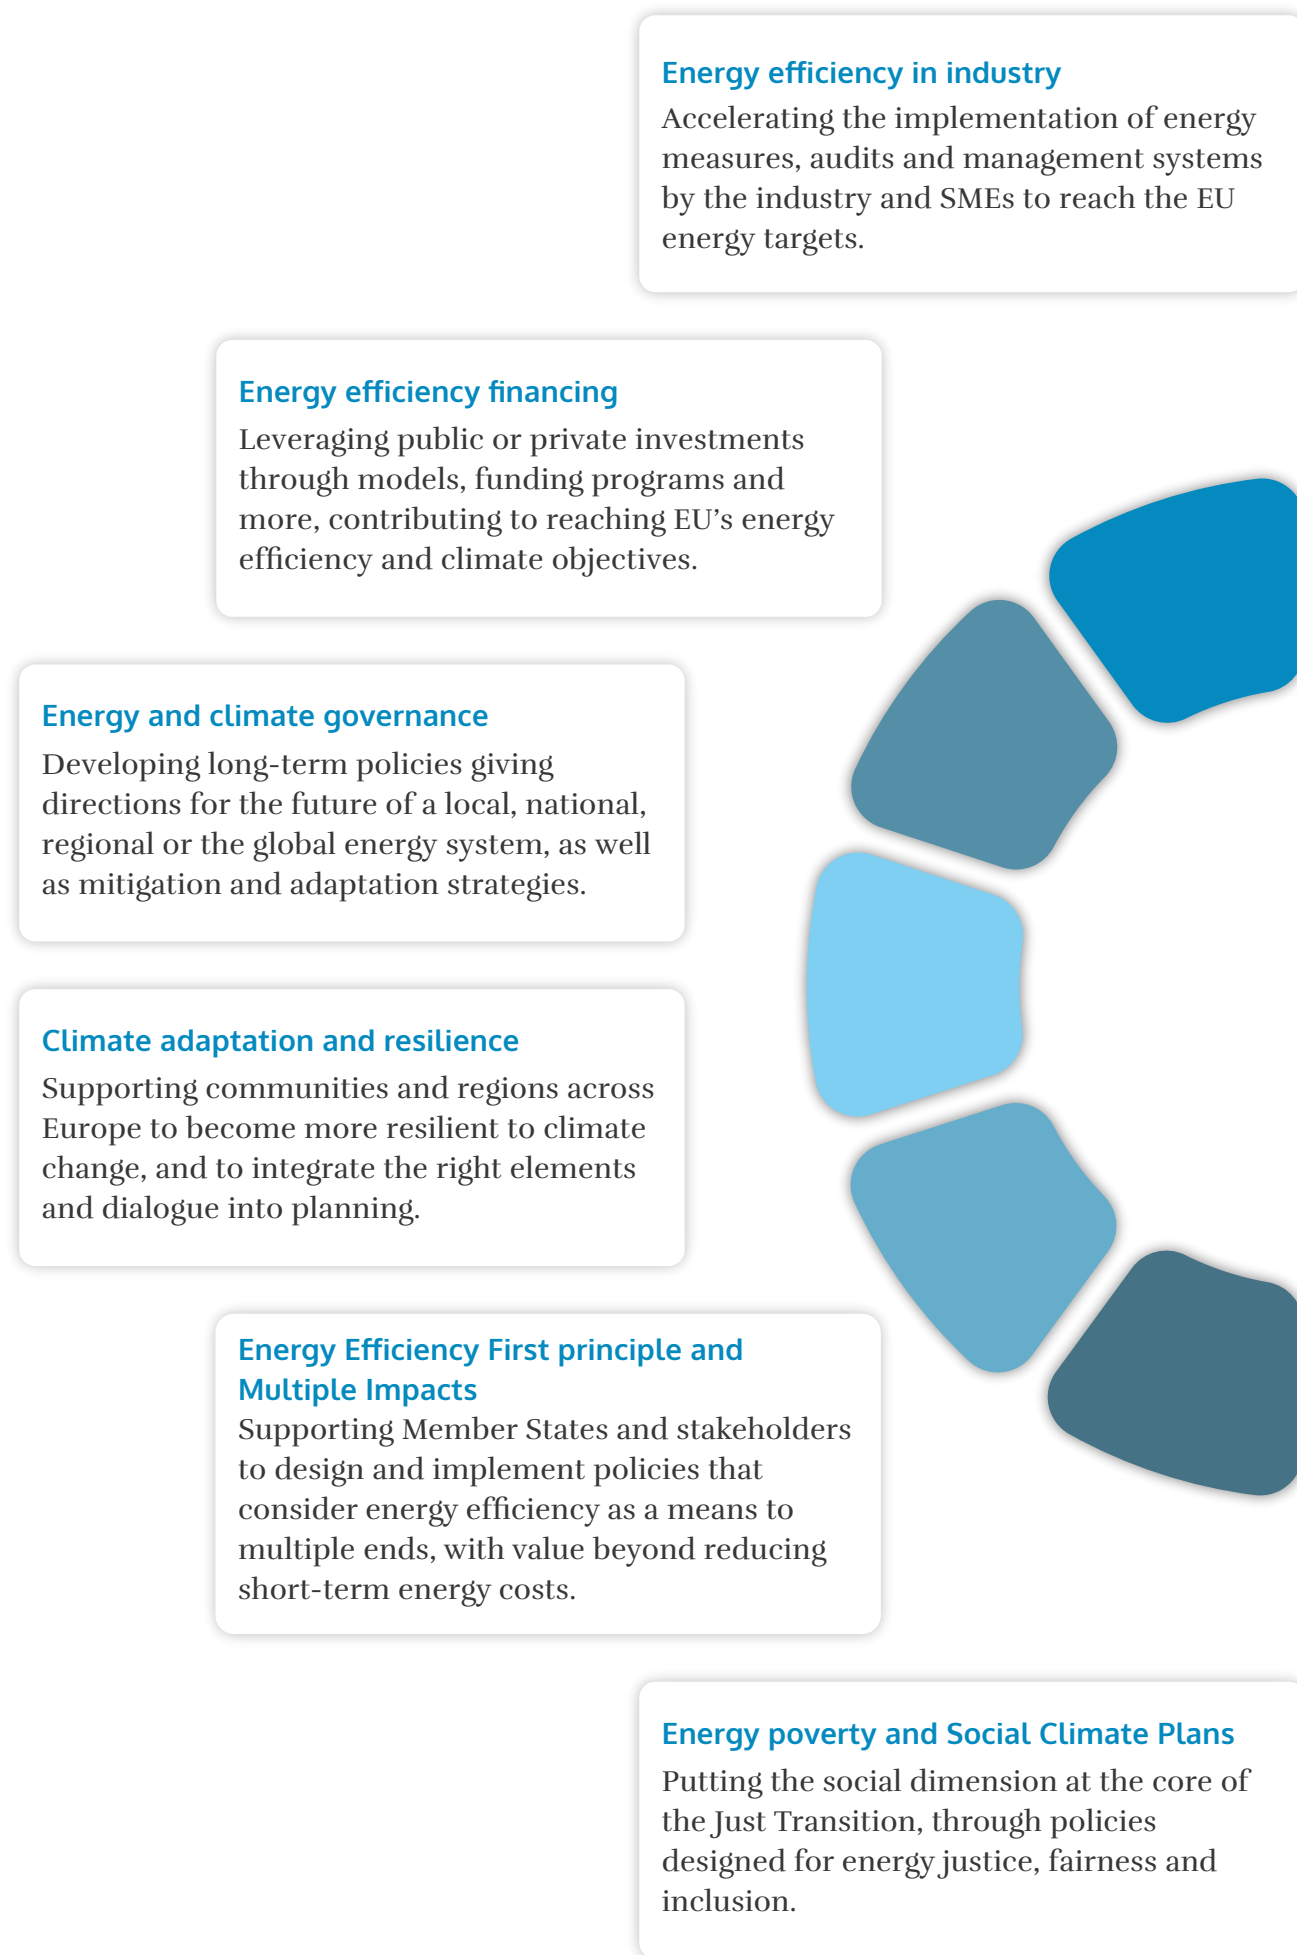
Energy efficiency in industry
Accelerating the implementation of energy measures, audits and management systems by the industry and SMEs to reach the EU energy targets.

Energy efficiency financing
Leveraging public or private investments through models, funding programs and more, contributing to reaching EU’s energy efficiency and climate objectives.

Energy and climate governance
Developing long-term policies giving directions for the future of a local, national, regional or the global energy system, as well as mitigation and adaptation strategies.

Climate adaptation and resilience
Supporting communities and regions across Europe to become more resilient to climate change, and to integrate the right elements and dialogue into planning.

Energy Efficiency First principle and Multiple Impacts
Supporting Member States and stakeholders to design and implement policies that consider energy efficiency as a means to multiple ends, with value beyond reducing short-term energy costs.

Energy poverty and Social Climate Plans
Putting the social dimension at the core of the Just Transition, through policies designed for energy justice, fairness and inclusion.